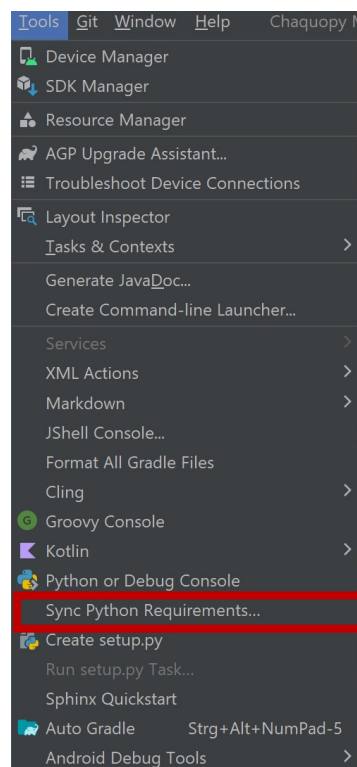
Tools Git Window Help Chaquopy

Device Manager
SDK Manager
Resource Manager
AGP Upgrade Assistant...
Troubleshoot Device Connections
Layout Inspector
Tasks & Contexts
Generate JavaDoc...
Create Command-line Launcher...
Services
XML Actions
Markdown
JShell Console...
Format All Gradle Files
Cling
Groovy Console
Kotlin
Python or Debug Console
Sync Python Requirements...
Create setup.py
Run setup.py Task...
Sphinx Quickstart
Auto Gradle Strg+Alt+NumPad-5
Android Debug Tools